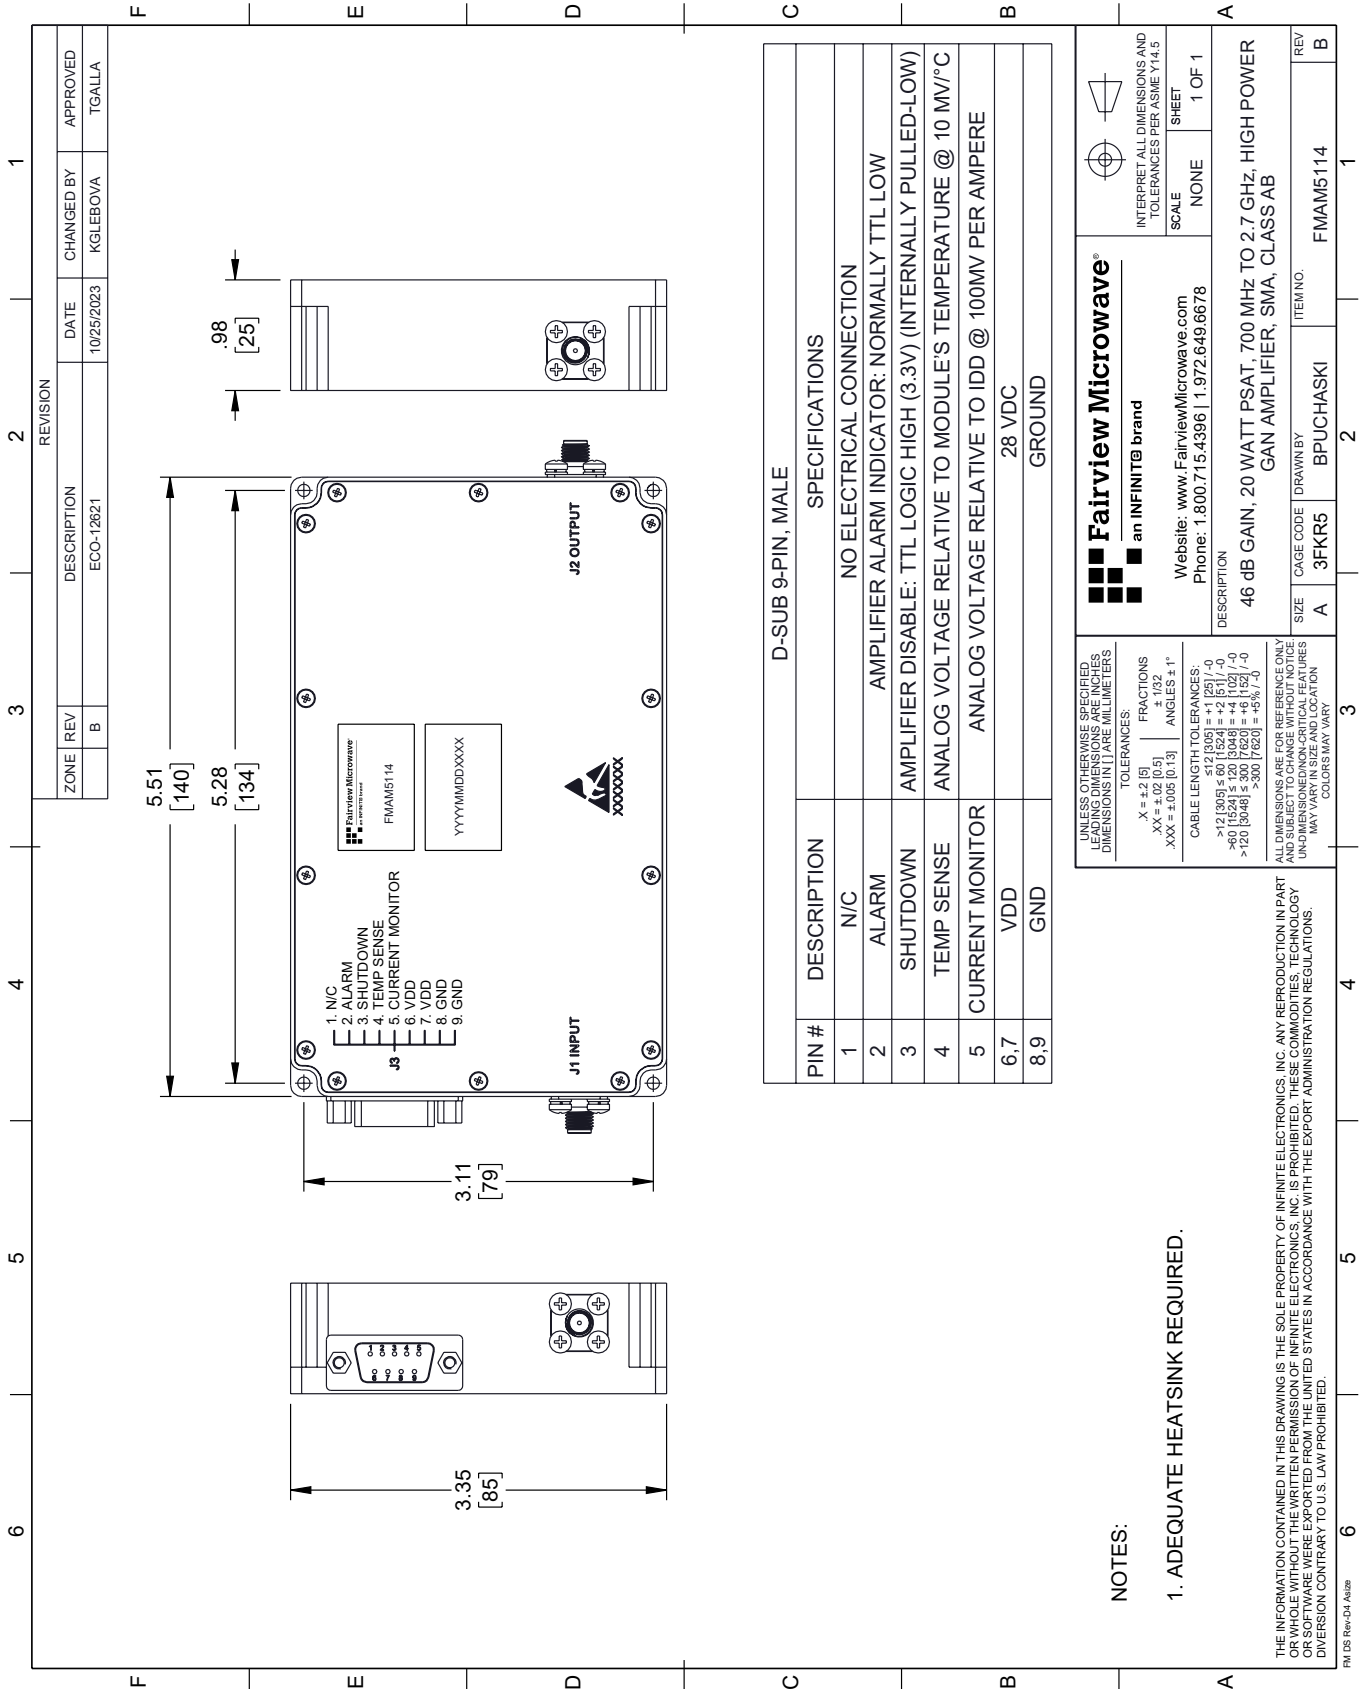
| REVISION | | | | | |
|---|---|---|---|---|---|
| ZONE | REV | DESCRIPTION | DATE | CHANGED BY | APPROVED |
| | B | ECO-12621 | 10/25/2023 | KGLEBOVA | TGALLA |

.98
[25]

5.51
[140]

5.28
[134]

3.11
[79]

3.35
[85]

J3
1. N/C
2. ALARM
3. SHUTDOWN
4. TEMP SENSE
5. CURRENT MONITOR
6. VDD
7. VDD
8. GND
9. GND

J1 INPUT

J2 OUTPUT

Fairview Microwave
an INFINITE brand
FMAM5114

YYYYMMDDXXXX

XXXXXX

1 2 3 4 5
6 7 8 9

D-SUB 9-PIN, MALE

| PIN # | DESCRIPTION | SPECIFICATIONS |
|---|---|---|
| 1 | N/C | NO ELECTRICAL CONNECTION |
| 2 | ALARM | AMPLIFIER ALARM INDICATOR: NORMALLY TTL LOW |
| 3 | SHUTDOWN | AMPLIFIER DISABLE: TTL LOGIC HIGH (3.3V) (INTERNALLY PULLED-LOW) |
| 4 | TEMP SENSE | ANALOG VOLTAGE RELATIVE TO MODULE'S TEMPERATURE @ 10 MV/°C |
| 5 | CURRENT MONITOR | ANALOG VOLTAGE RELATIVE TO IDD @ 100MV PER AMPERE |
| 6,7 | VDD | 28 VDC |
| 8,9 | GND | GROUND |

NOTES:

1. ADEQUATE HEATSINK REQUIRED.

UNLESS OTHERWISE SPECIFIED
LEADING DIMENSIONS ARE INCHES
DIMENSIONS IN [ ] ARE MILLIMETERS
TOLERANCES:
.X = ±.2 [5]
.XX = ±.02 [0.5]
.XXX = ±.005 [0.13]
FRACTIONS
± 1/32
ANGLES ± 1°

CABLE LENGTH TOLERANCES:
≤12 [305] = +1 [25] / -0
>12 [305] ≤ 60 [1524] = +2 [51] / -0
>60 [1524] ≤ 120 [3048] = +4 [102] / -0
>120 [3048] ≤ 300 [7620] = +6 [152] / -0
>300 [7620] = +5% / -0

ALL DIMENSIONS ARE FOR REFERENCE ONLY AND SUBJECT TO CHANGE WITHOUT NOTICE. UN-DIMENSIONED NON-CRITICAL FEATURES MAY VARY IN SIZE AND LOCATION
COLORS MAY VARY

Fairview Microwave®
an INFINITE brand
Website: www.FairviewMicrowave.com
Phone: 1.800.715.4396 | 1.972.649.6678

INTERPRET ALL DIMENSIONS AND TOLERANCES PER ASME Y14.5
SCALE NONE
SHEET 1 OF 1

DESCRIPTION
46 dB GAIN, 20 WATT PSAT, 700 MHz TO 2.7 GHz, HIGH POWER GAN AMPLIFIER, SMA, CLASS AB

SIZE A
CAGE CODE 3FKR5
DRAWN BY BPUCHASKI
ITEM NO. FMAM5114
REV B

THE INFORMATION CONTAINED IN THIS DRAWING IS THE SOLE PROPERTY OF INFINITE ELECTRONICS, INC. ANY REPRODUCTION IN PART OR WHOLE WITHOUT THE WRITTEN PERMISSION OF INFINITE ELECTRONICS, INC. IS PROHIBITED. THESE COMMODITIES, TECHNOLOGY OR SOFTWARE WERE EXPORTED FROM THE UNITED STATES IN ACCORDANCE WITH THE EXPORT ADMINISTRATION REGULATIONS. DIVERSION CONTRARY TO U.S. LAW PROHIBITED.

FM DS Rev-D4 Asize

1 2 3 4 5 6
A B C D E F